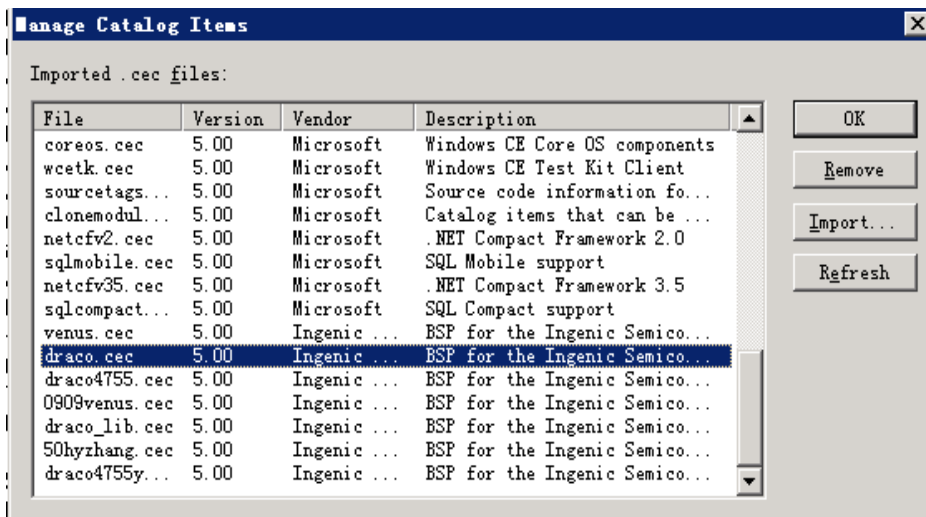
Manage Catalog Items

Imported .cec files:

| File | Version | Vendor | Description |
|---|---|---|---|
| coreos.cec | 5.00 | Microsoft | Windows CE Core OS components |
| wcetk.cec | 5.00 | Microsoft | Windows CE Test Kit Client |
| sourcetags... | 5.00 | Microsoft | Source code information fo... |
| clonemodul... | 5.00 | Microsoft | Catalog items that can be ... |
| netcfv2.cec | 5.00 | Microsoft | .NET Compact Framework 2.0 |
| sqlmobile.cec | 5.00 | Microsoft | SQL Mobile support |
| netcfv35.cec | 5.00 | Microsoft | .NET Compact Framework 3.5 |
| sqlcompact... | 5.00 | Microsoft | SQL Compact support |
| venus.cec | 5.00 | Ingenic ... | BSP for the Ingenic Semico... |
| draco.cec | 5.00 | Ingenic ... | BSP for the Ingenic Semico... |
| draco4755.cec | 5.00 | Ingenic ... | BSP for the Ingenic Semico... |
| 0909venus.cec | 5.00 | Ingenic ... | BSP for the Ingenic Semico... |
| draco_lib.cec | 5.00 | Ingenic ... | BSP for the Ingenic Semico... |
| 50hyzhang.cec | 5.00 | Ingenic ... | BSP for the Ingenic Semico... |
| draco4755y... | 5.00 | Ingenic ... | BSP for the Ingenic Semico... |

OK
Remove
Import...
Refresh